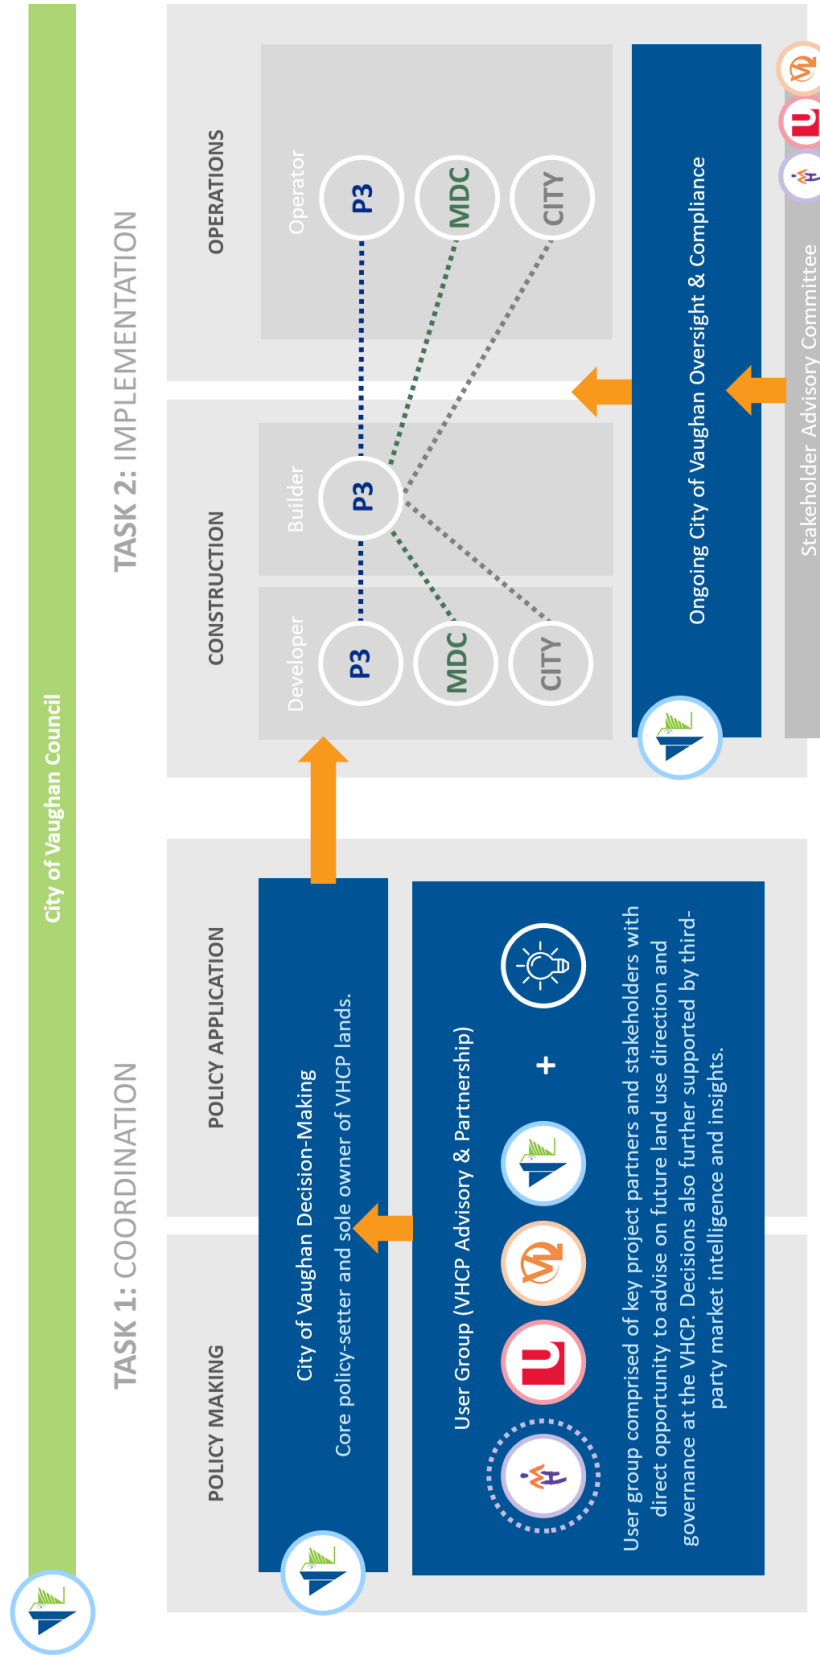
City of Vaughan Council

TASK 1: COORDINATION

POLICY MAKING

POLICY APPLICATION

City of Vaughan Decision-Making

Core policy-setter and sole owner of VHCP lands.

User Group (VHCP Advisory & Partnership)

+

User group comprised of key project partners and stakeholders with direct opportunity to advise on future land use direction and governance at the VHCP. Decisions also further supported by third-party market intelligence and insights.

TASK 2: IMPLEMENTATION

CONSTRUCTION

Developer

Builder

P3

MDC

CITY

P3

OPERATIONS

Operator

P3

MDC

CITY

Ongoing City of Vaughan Oversight & Compliance

Stakeholder Advisory Committee